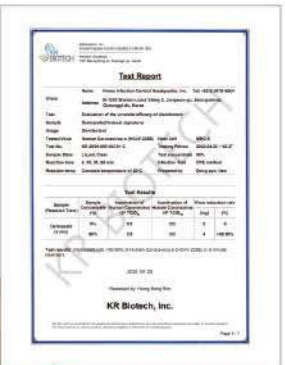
KR BIOTECH

Test Report

| | | |
|---|---|---|
| Client | Name | Korea Infection Control Headquarter, Inc. Tel. +82(0)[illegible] |
| | Address | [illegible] |
| Test | Evaluation of the virucidal efficacy of disinfectant | |
| Sample | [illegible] | |
| Usage | Disinfectant | |
| Tested Virus | Human Coronavirus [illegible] | Host Cell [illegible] |
| Test No. | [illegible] | Testing Period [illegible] |
| Sample State | Liquid, Clear | Test Concentration 99% |
| Reaction time | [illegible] | Dilution Rate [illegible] |
| Reaction temp. | Constant temperature of 20°C | Prepared by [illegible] |

Test Results

| Sample (Reaction Time) | Sample Concentration (%) | Inactivation of Human Coronavirus ($10^x$ TCID$_{50}$) | Inactivation of Human Coronavirus ($10^x$ TCID$_{50}$) | Virus reduction rate (log) | (%) |
|---|---|---|---|---|---|
| Control | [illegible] | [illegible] | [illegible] | 0 | 0 |
| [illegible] | 99% | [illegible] | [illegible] | 4 | >99.99% |

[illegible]

2020. 03. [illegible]

Reviewed by: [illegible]

KR Biotech, Inc.

KR BIOTECH

Page 1 / 1